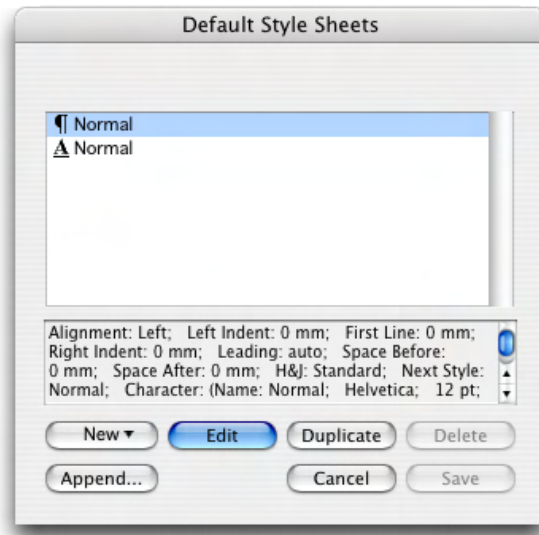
Default Style Sheets

¶ Normal
A Normal

Alignment: Left; Left Indent: 0 mm; First Line: 0 mm; Right Indent: 0 mm; Leading: auto; Space Before: 0 mm; Space After: 0 mm; H&J: Standard; Next Style: Normal; Character: (Name: Normal; Helvetica; 12 pt;

New ▾
Edit
Duplicate
Delete
Append...
Cancel
Save